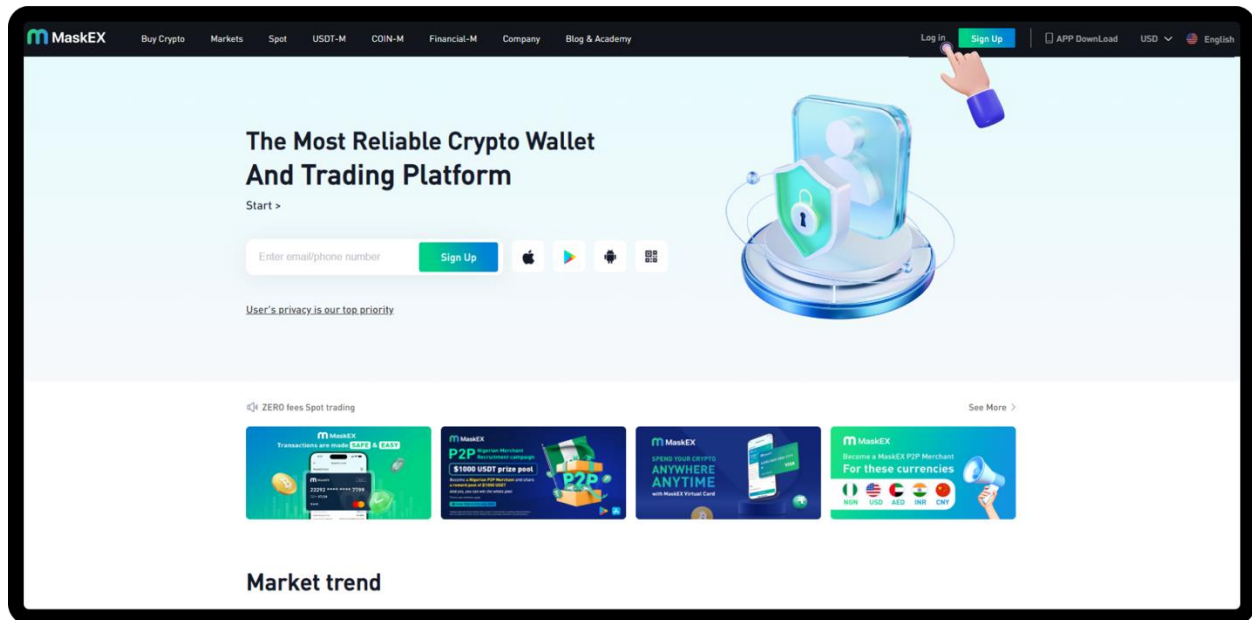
MaskEX Buy Crypto Markets Spot USDT-M COIN-M Financial-M Company Blog & Academy Log in Sign Up APP DownLoad USD English

The Most Reliable Crypto Wallet And Trading Platform

Start >

Enter email/phone number Sign Up

User's privacy is our top priority

ZERO fees Spot trading

See More

MaskEX Transactions are made SAFE & EASY

MaskEX P2P Nigerian Merchant Recruitment campaign $1000 USDT prize pool

MaskEX SPEND YOUR CRYPTO ANYWHERE ANYTIME with MaskEX Virtual Card

MaskEX Become a MaskEX P2P Merchant For these currencies NGN USD AED INR CNY

Market trend